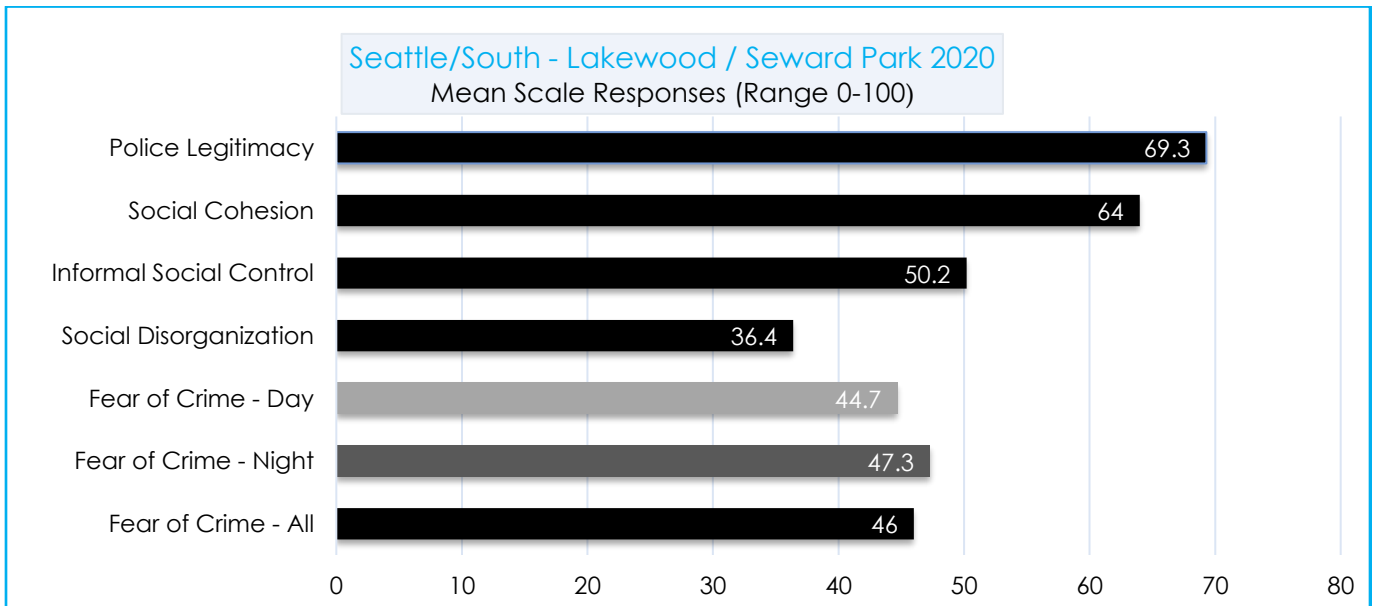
Seattle/South - Lakewood / Seward Park 2020
Mean Scale Responses (Range 0-100)

| Category | Value |
|---|---|
| Police Legitimacy | 69.3 |
| Social Cohesion | 64 |
| Informal Social Control | 50.2 |
| Social Disorganization | 36.4 |
| Fear of Crime - Day | 44.7 |
| Fear of Crime - Night | 47.3 |
| Fear of Crime - All | 46 |

0 10 20 30 40 50 60 70 80